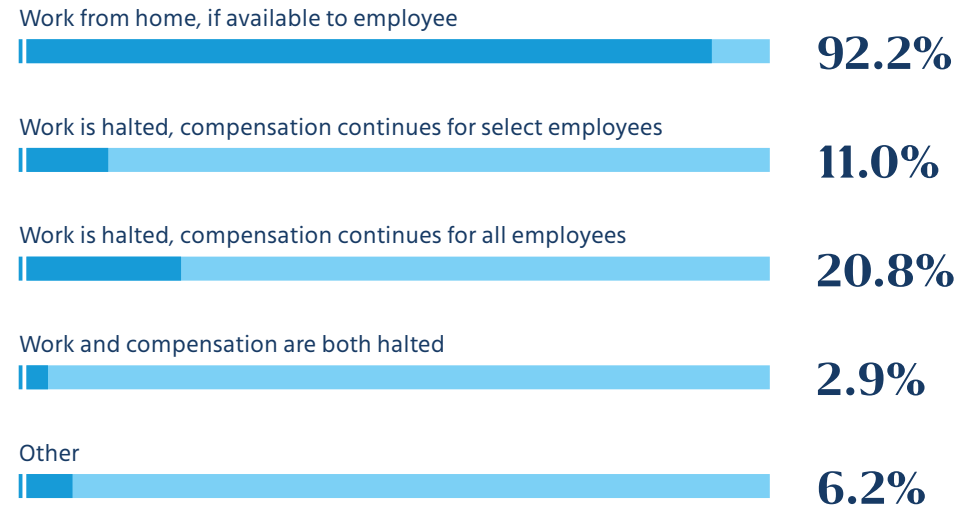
Work from home, if available to employee
92.2%

Work is halted, compensation continues for select employees
11.0%

Work is halted, compensation continues for all employees
20.8%

Work and compensation are both halted
2.9%

Other
6.2%